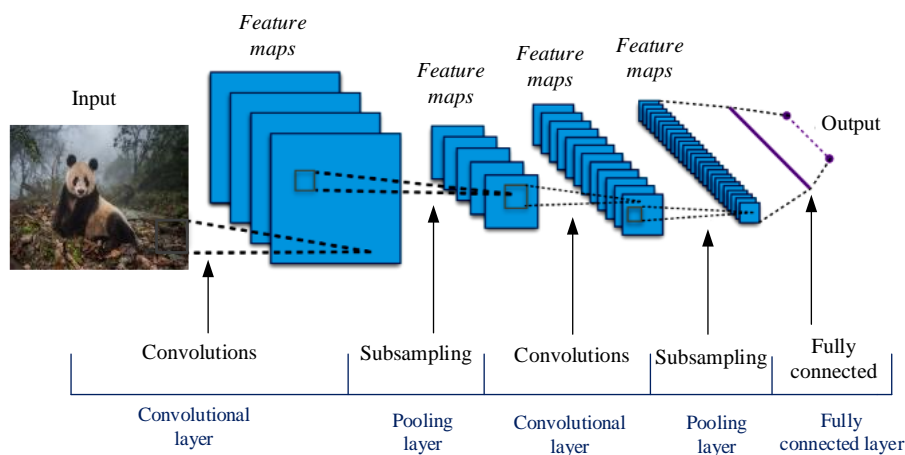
Input

Feature maps

Feature maps

Feature maps

Feature maps

Output

Convolutions

Subsampling

Convolutions

Subsampling

Fully connected

Convolutional layer

Pooling layer

Convolutional layer

Pooling layer

Fully connected layer